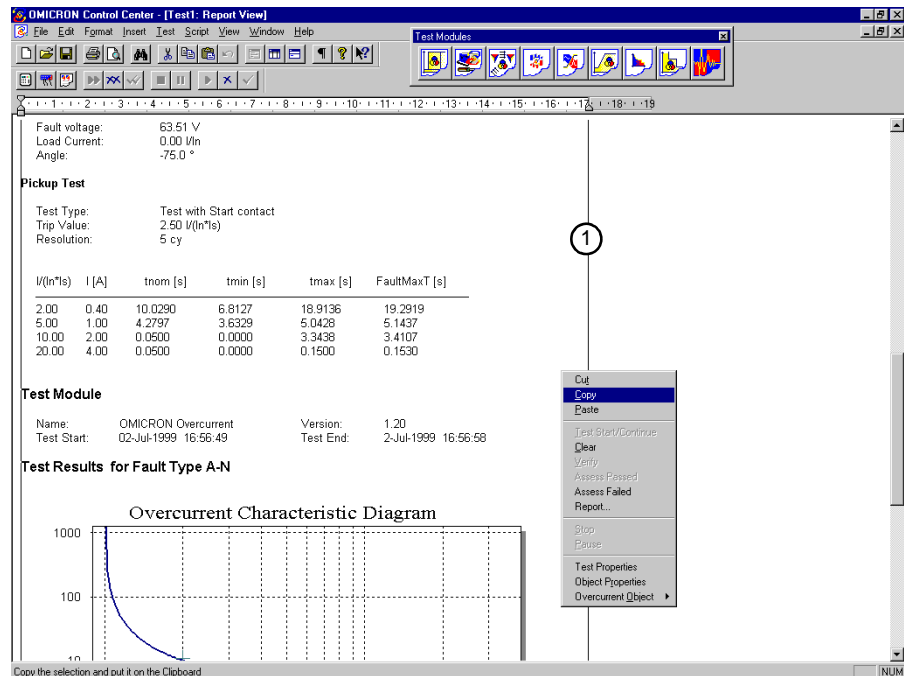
OMICRON Control Center - [Test1: Report View]

File Edit Format Insert Test Script View Window Help

Test Modules

· 1 · 2 · 3 · 4 · 5 · 6 · 7 · 8 · 9 · 10 · 11 · 12 · 13 · 14 · 15 · 16 · 17 · 18 · 19

Fault voltage: 63.51 V
Load Current: 0.00 I/In
Angle: -75.0 °

Pickup Test

Test Type: Test with Start contact
Trip Value: 2.50 I/(In*Is)
Resolution: 5 cy

| I/(In*Is) | I [A] | tnom [s] | tmin [s] | tmax [s] | FaultMaxT [s] |
|---|---|---|---|---|---|
| 2.00 | 0.40 | 10.0290 | 6.8127 | 18.9136 | 19.2919 |
| 5.00 | 1.00 | 4.2797 | 3.6329 | 5.0428 | 5.1437 |
| 10.00 | 2.00 | 0.0500 | 0.0000 | 3.3438 | 3.4107 |
| 20.00 | 4.00 | 0.0500 | 0.0000 | 0.1500 | 0.1530 |

Test Module

Name: OMICRON Overcurrent Version: 1.20
Test Start: 02-Jul-1999 16:56:49 Test End: 2-Jul-1999 16:56:58

Test Results for Fault Type A-N

Overcurrent Characteristic Diagram

1000
100
10

1

Cut
Copy
Paste
Test Start/Continue
Clear
Verify
Assess Passed
Assess Failed
Report...
Stop
Pause
Test Properties
Object Properties
Overcurrent Object

Copy the selection and put it on the Clipboard
NUM